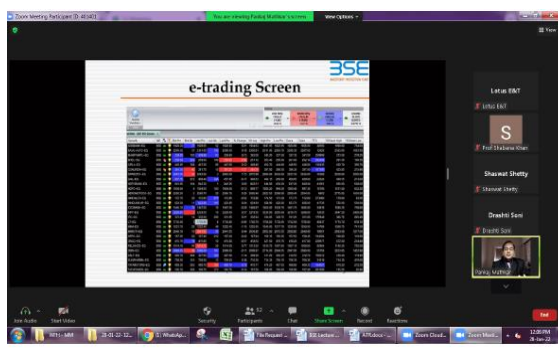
Zoom Meeting Participant ID: 483401

You are viewing Pankaj Mathkar's screen

View Options

View

BSE

e-trading Screen

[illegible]

Lotus E&T

Lotus E&T

S

Prof Shabana Khan

Shaswat Shetty

Shaswat Shetty

Drashti Soni

Drashti Soni

Pankaj Mathkar

Join Audio

Start Video

Security

Participants 52

Chat

Share Screen

Record

Reactions

End

WH - MM

28-01-22 12...

3 WhatsAp...

File Request ...

BSE Lecture...

475.docx - ...

Zoom Cloud...

Zoom Meeti...

12:09 PM

28-Jan-22